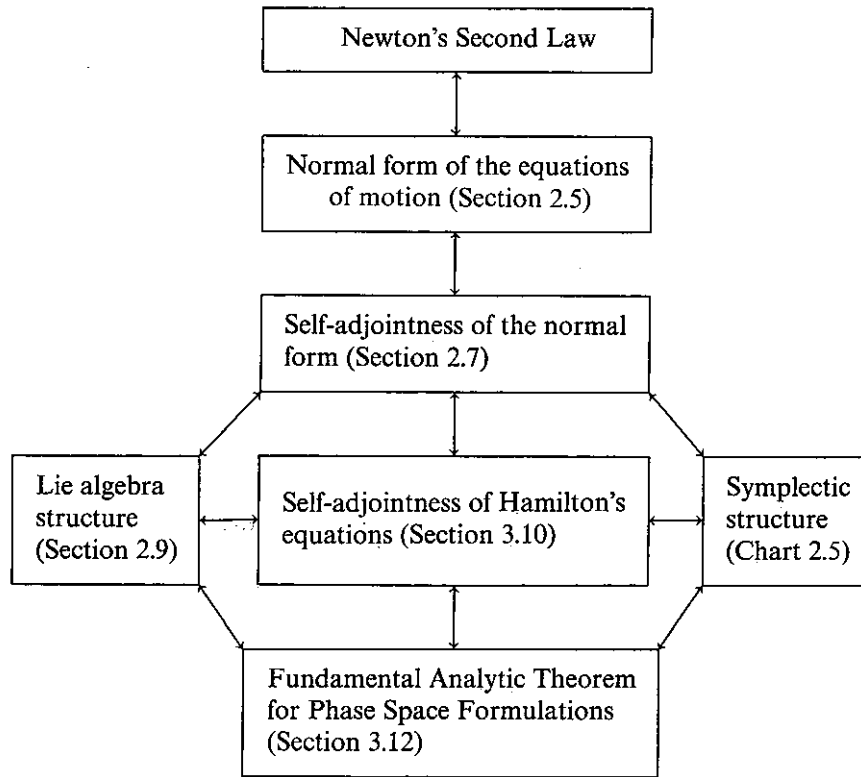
Newton's Second Law

Normal form of the equations of motion (Section 2.5)

Self-adjointness of the normal form (Section 2.7)

Lie algebra structure (Section 2.9)

Self-adjointness of Hamilton's equations (Section 3.10)

Symplectic structure (Chart 2.5)

Fundamental Analytic Theorem for Phase Space Formulations (Section 3.12)